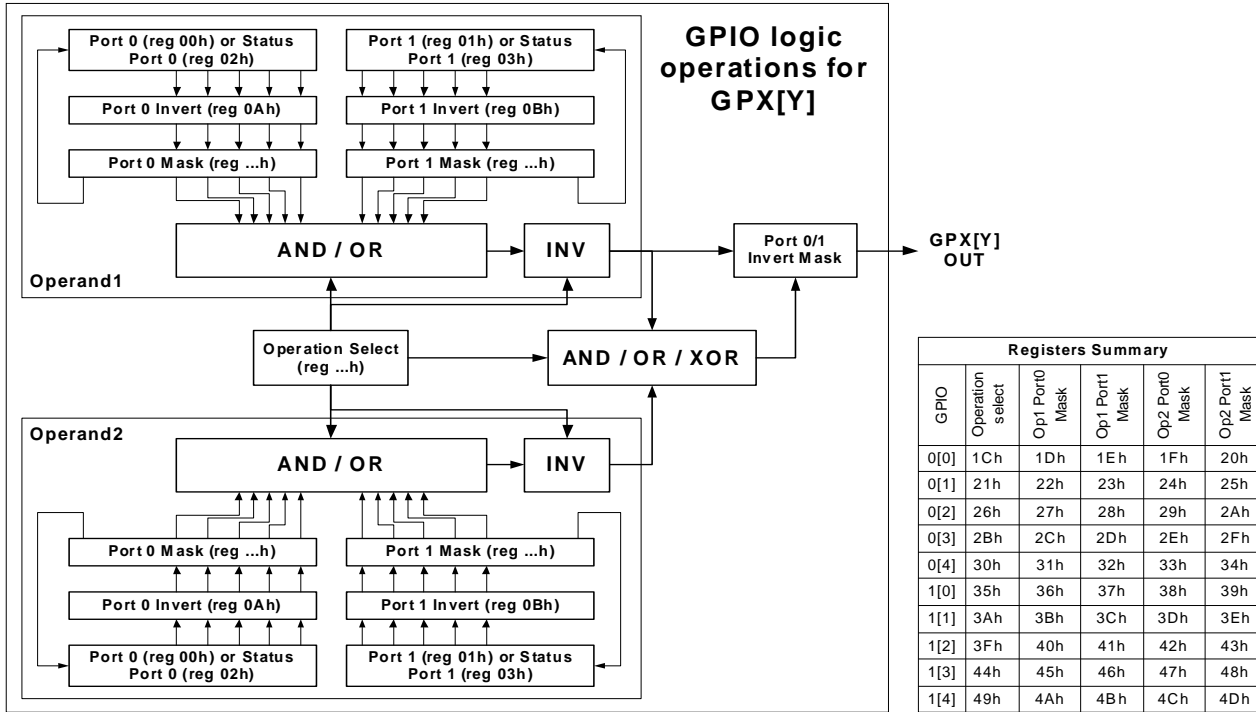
GPIO logic operations for GPX[Y]

Port 0 (reg 00h) or Status Port 0 (reg 02h)

Port 1 (reg 01h) or Status Port 1 (reg 03h)

Port 0 Invert (reg 0Ah)

Port 1 Invert (reg 0Bh)

Port 0 Mask (reg ...h)

Port 1 Mask (reg ...h)

AND / OR

INV

Operand1

Port 0/1 Invert Mask

GPX[Y] OUT

Operation Select (reg ...h)

AND / OR / XOR

Operand2

AND / OR

INV

Port 0 Mask (reg ...h)

Port 1 Mask (reg ...h)

Port 0 Invert (reg 0Ah)

Port 1 Invert (reg 0Bh)

Port 0 (reg 00h) or Status Port 0 (reg 02h)

Port 1 (reg 01h) or Status Port 1 (reg 03h)

Registers Summary

| GPIO | Operation select | Op1 Port0 Mask | Op1 Port1 Mask | Op2 Port0 Mask | Op2 Port1 Mask |
|---|---|---|---|---|---|
| 0[0] | 1Ch | 1Dh | 1Eh | 1Fh | 20h |
| 0[1] | 21h | 22h | 23h | 24h | 25h |
| 0[2] | 26h | 27h | 28h | 29h | 2Ah |
| 0[3] | 2Bh | 2Ch | 2Dh | 2Eh | 2Fh |
| 0[4] | 30h | 31h | 32h | 33h | 34h |
| 1[0] | 35h | 36h | 37h | 38h | 39h |
| 1[1] | 3Ah | 3Bh | 3Ch | 3Dh | 3Eh |
| 1[2] | 3Fh | 40h | 41h | 42h | 43h |
| 1[3] | 44h | 45h | 46h | 47h | 48h |
| 1[4] | 49h | 4Ah | 4Bh | 4Ch | 4Dh |